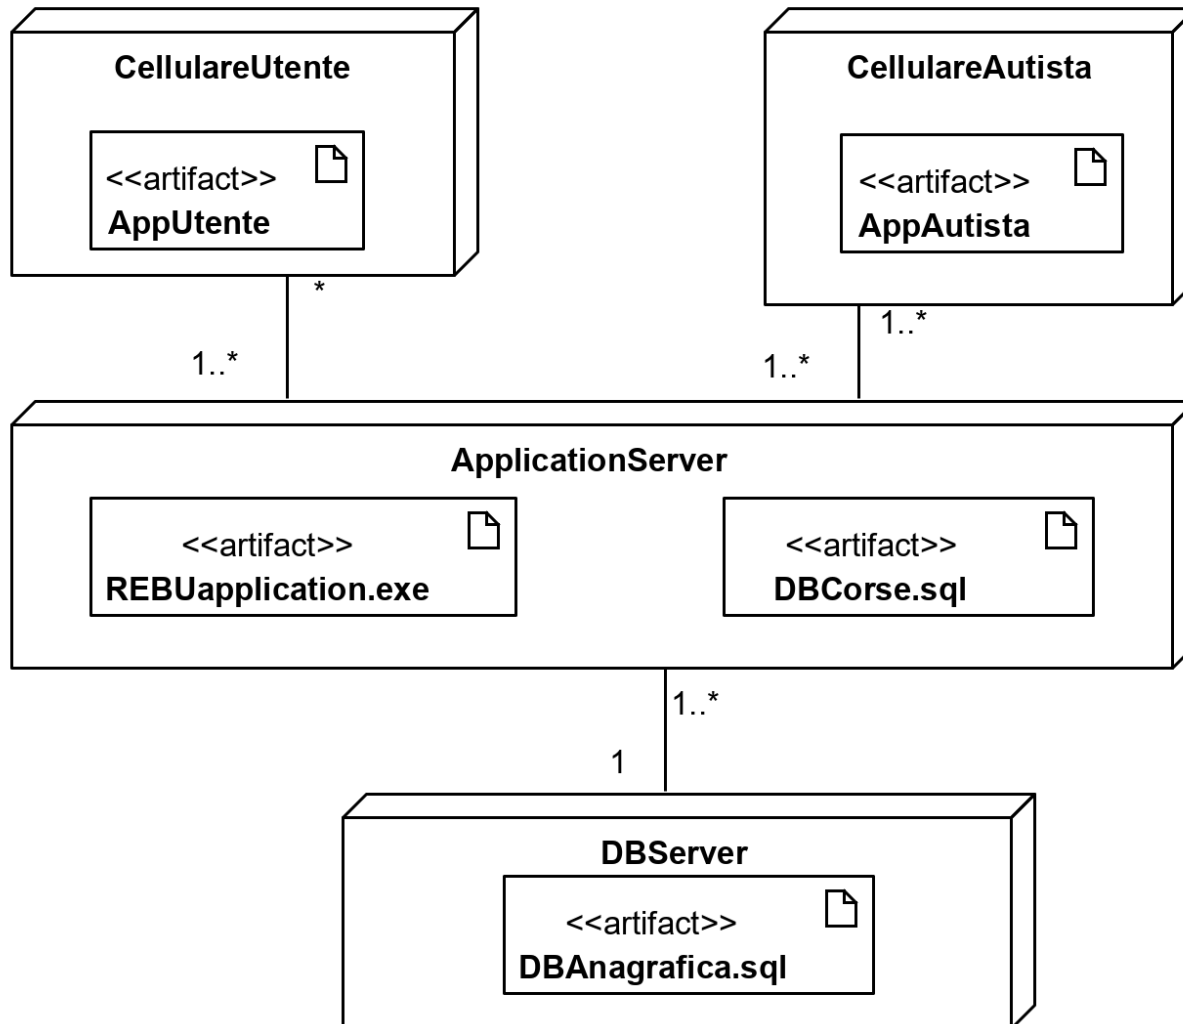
CellulareUtente

<<artifact>>
AppUtente

CellulareAutista

<<artifact>>
AppAutista

*

1..*

1..*

1..*

ApplicationServer

<<artifact>>
REBUapplication.exe

<<artifact>>
DBCorse.sql

1..*

1

DBServer

<<artifact>>
DBAnagrafica.sql